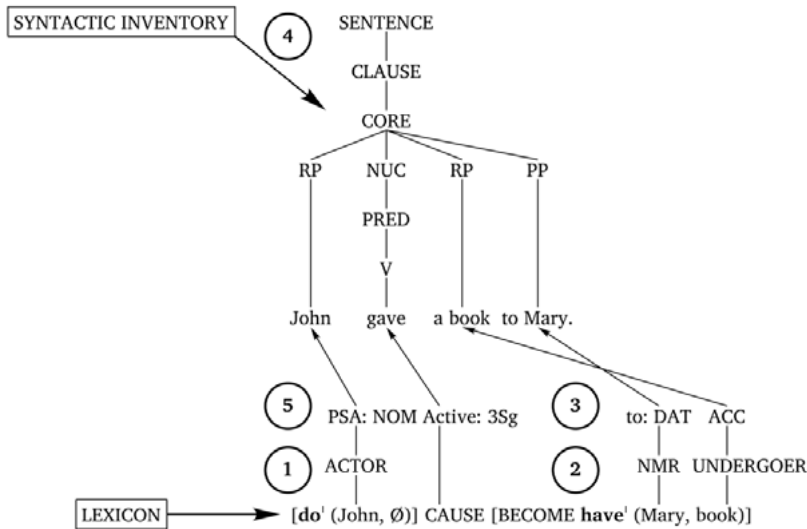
SYNTACTIC INVENTORY

4

SENTENCE

CLAUSE

CORE

RP NUC RP PP

PRED

V

John gave a book to Mary.

5 PSA: NOM Active: 3Sg

3 to: DAT ACC

1 ACTOR

2 NMR UNDERGOER

LEXICON

[**do**' (John, Ø)] CAUSE [BECOME **have**' (Mary, book)]